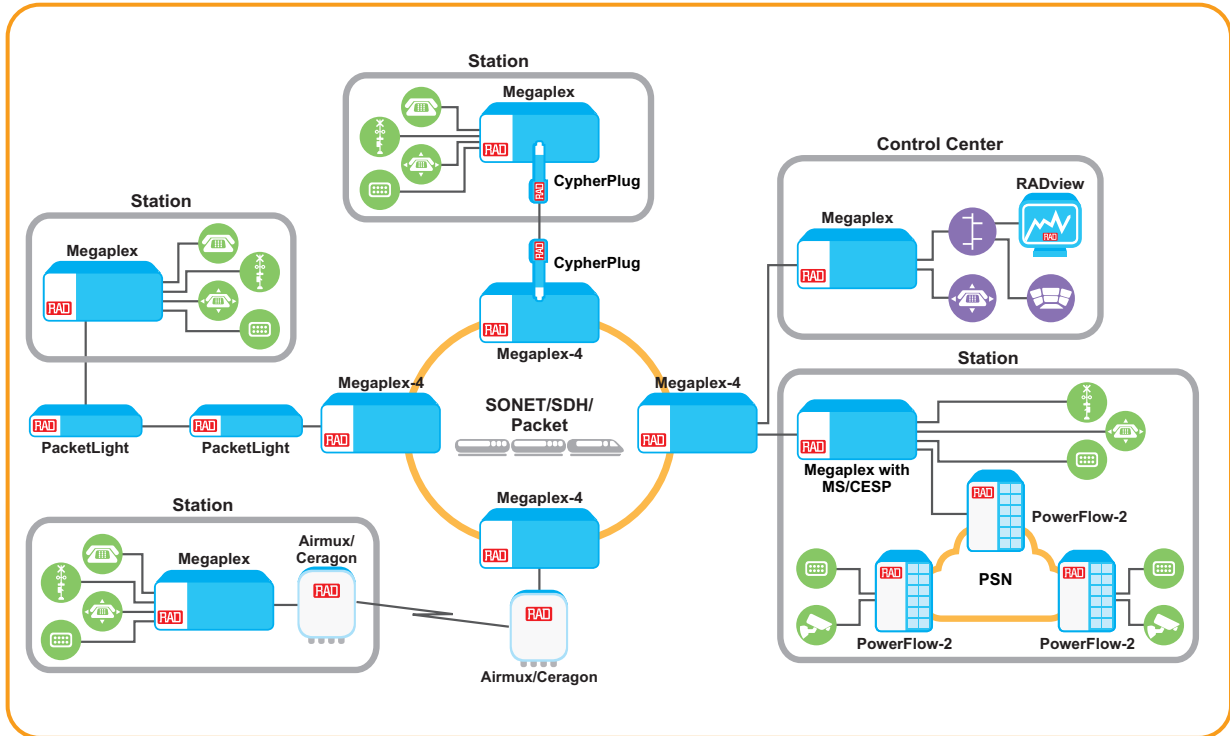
Station

Megaplex

RAD

CypherPlug

CypherPlug

Control Center

RADview

Megaplex

RAD

RAD

Station

Megaplex

RAD

RAD

Megaplex-4

Megaplex-4

Megaplex-4

RAD

RAD

RAD

RAD

SONET/SDH/ Packet

Station

RAD

PacketLight

RAD

PacketLight

RAD

Megaplex with MS/CESP

RAD

PowerFlow-2

Megaplex-4

RAD

Station

Megaplex

RAD

Airmux/ Ceragon

RAD

RAD

Airmux/Ceragon

PSN

RAD

RAD

PowerFlow-2

PowerFlow-2